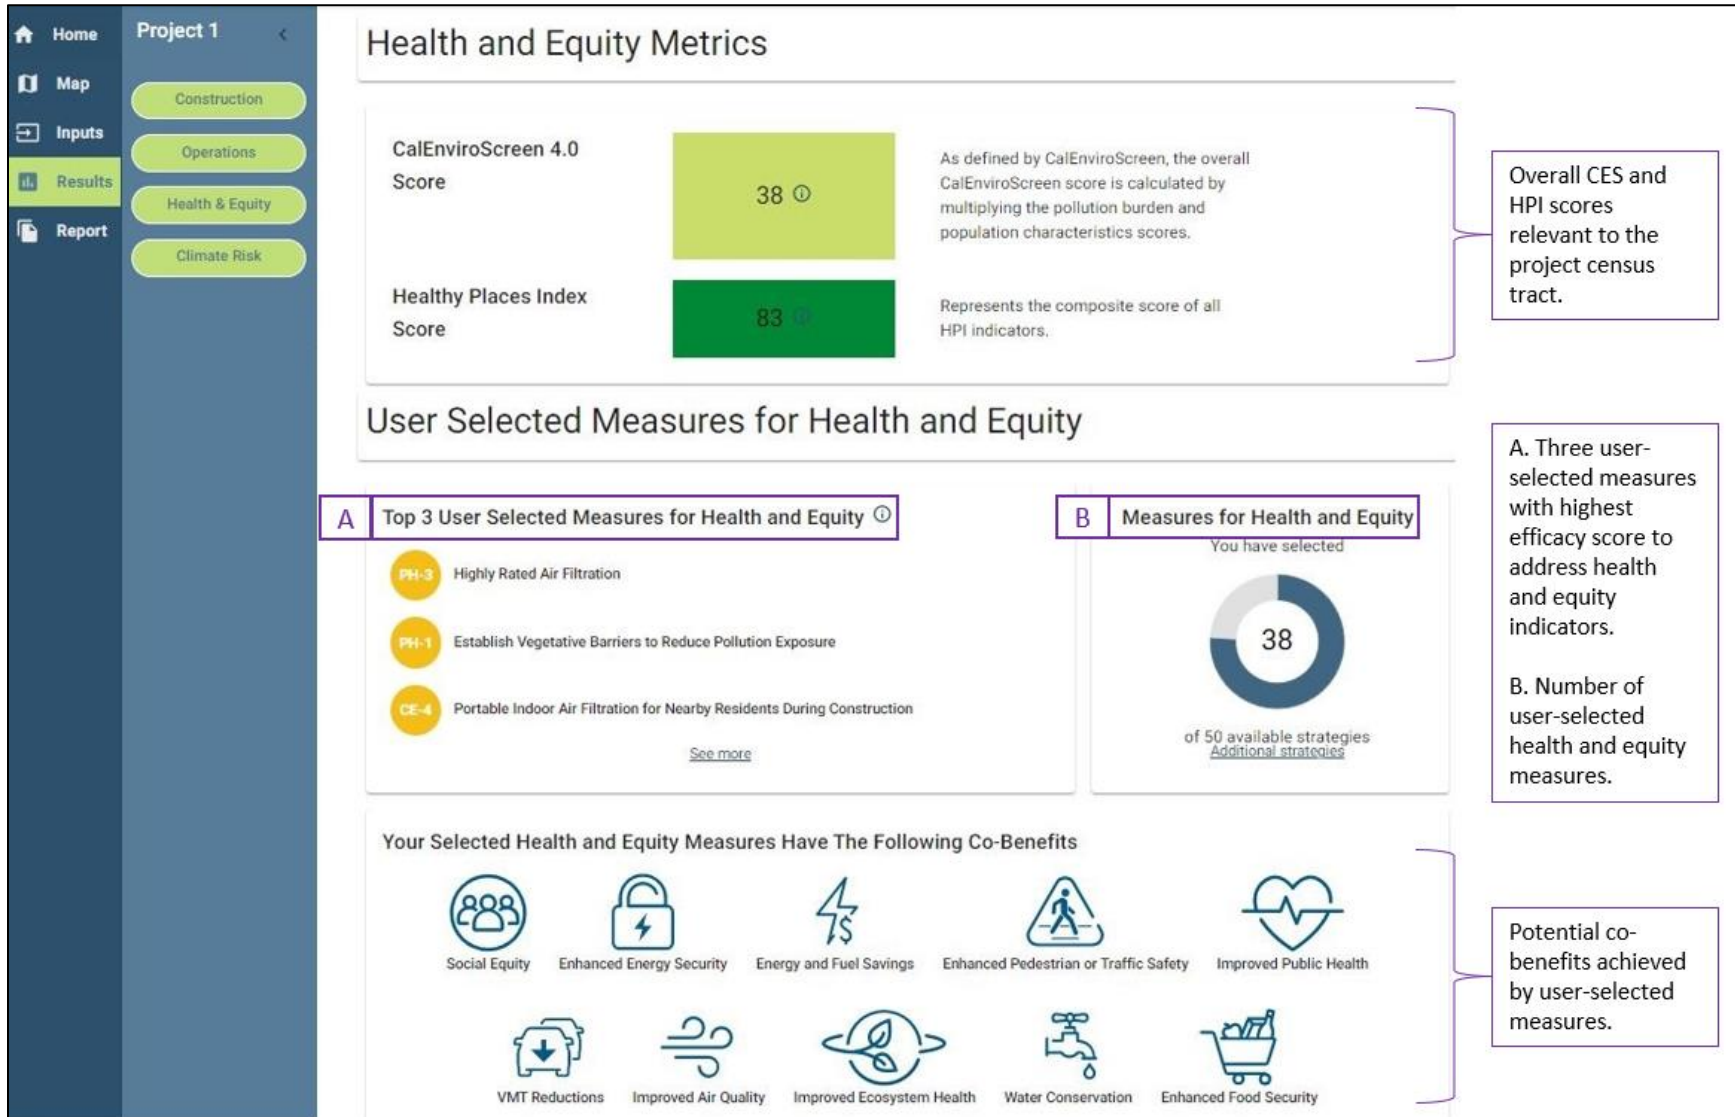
Home
Map
Inputs
Results
Report

Project 1

Construction
Operations
Health & Equity
Climate Risk

Health and Equity Metrics

CalEnviroScreen 4.0 Score

38

As defined by CalEnviroScreen, the overall CalEnviroScreen score is calculated by multiplying the pollution burden and population characteristics scores.

Healthy Places Index Score

83

Represents the composite score of all HPI indicators.

Overall CES and HPI scores relevant to the project census tract.

User Selected Measures for Health and Equity

A Top 3 User Selected Measures for Health and Equity

PH-3 Highly Rated Air Filtration

PH-1 Establish Vegetative Barriers to Reduce Pollution Exposure

CE-4 Portable Indoor Air Filtration for Nearby Residents During Construction

See more

B Measures for Health and Equity

You have selected

38

of 50 available strategies
Additional strategies

A. Three user-selected measures with highest efficacy score to address health and equity indicators.

B. Number of user-selected health and equity measures.

Your Selected Health and Equity Measures Have The Following Co-Benefits

Social Equity
Enhanced Energy Security
Energy and Fuel Savings
Enhanced Pedestrian or Traffic Safety
Improved Public Health
VMT Reductions
Improved Air Quality
Improved Ecosystem Health
Water Conservation
Enhanced Food Security

Potential co-benefits achieved by user-selected measures.